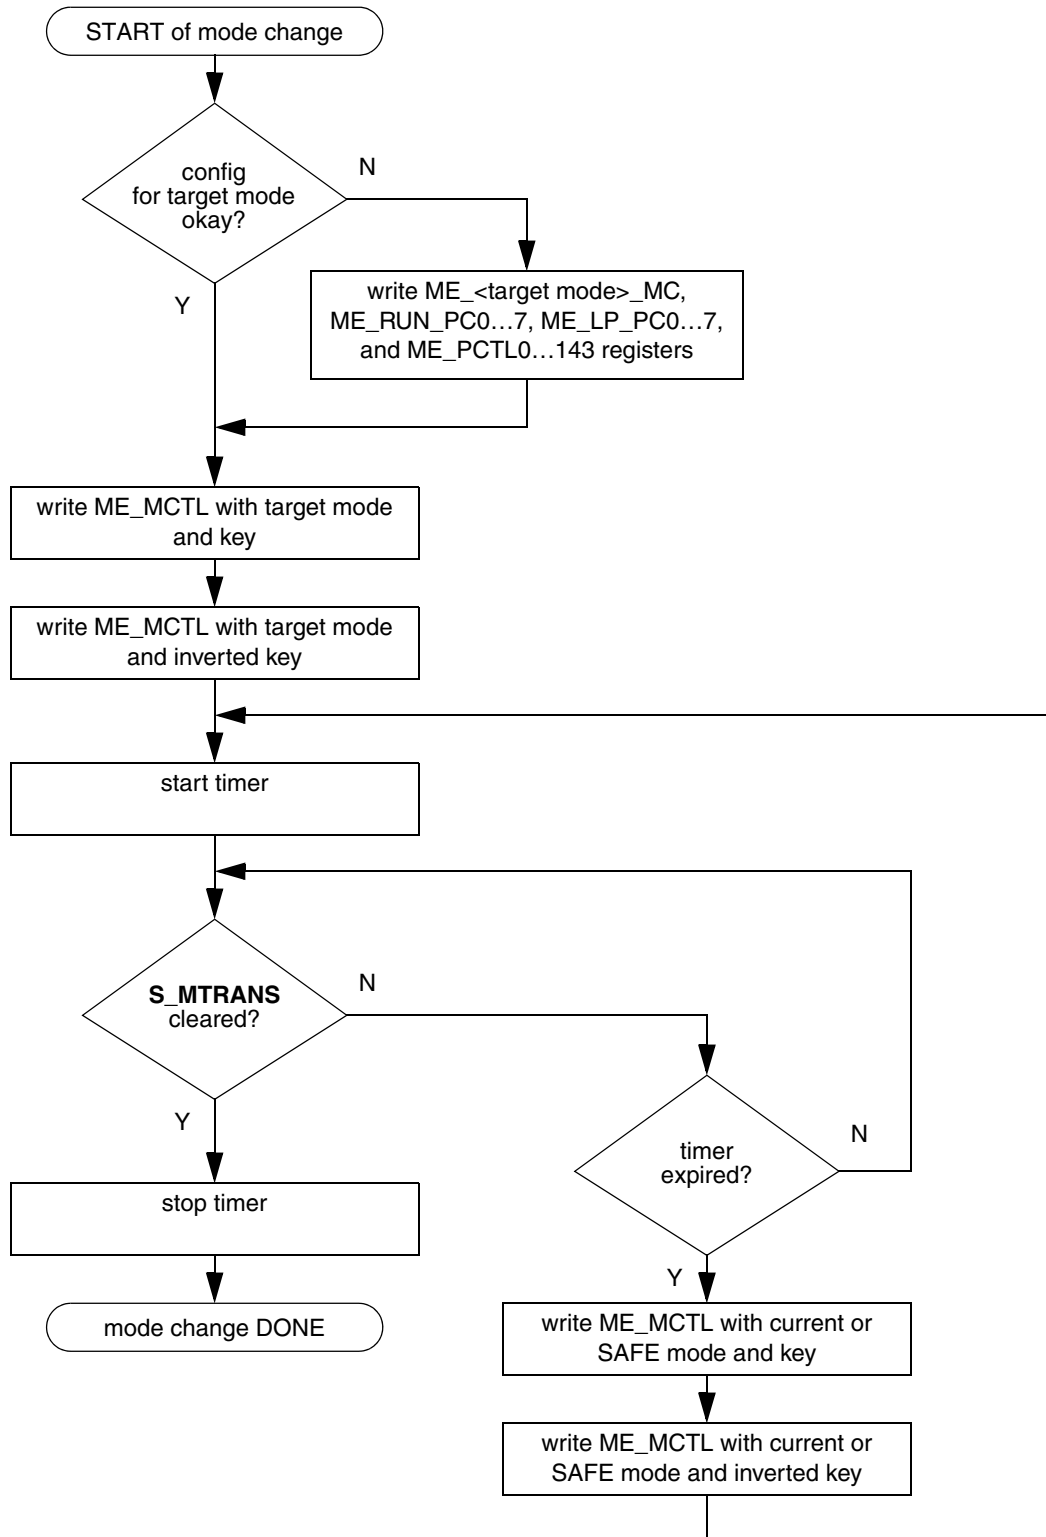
START of mode change

config for target mode okay?

N

write ME_<target mode>_MC, ME_RUN_PC0…7, ME_LP_PC0…7, and ME_PCTL0…143 registers

Y

write ME_MCTL with target mode and key

write ME_MCTL with target mode and inverted key

start timer

S_MTRANS cleared?

N

Y

timer expired?

N

stop timer

Y

mode change DONE

write ME_MCTL with current or SAFE mode and key

write ME_MCTL with current or SAFE mode and inverted key